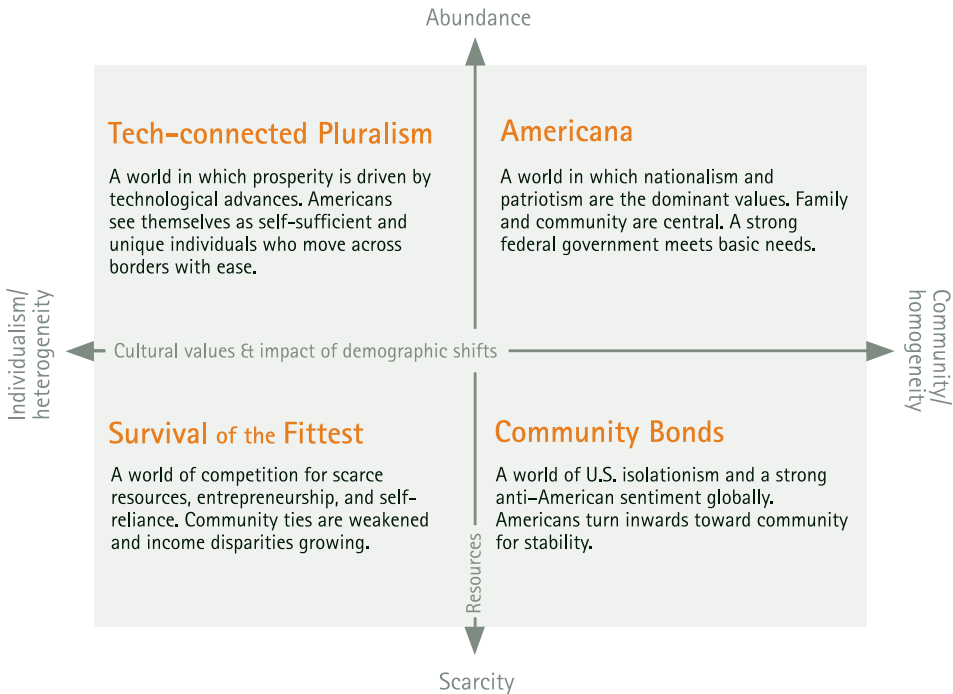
Abundance

Tech-connected Pluralism

A world in which prosperity is driven by technological advances. Americans see themselves as self-sufficient and unique individuals who move across borders with ease.

Americana

A world in which nationalism and patriotism are the dominant values. Family and community are central. A strong federal government meets basic needs.

Individualism/ heterogeneity

Cultural values & impact of demographic shifts

Community/ homogeneity

Survival of the Fittest

A world of competition for scarce resources, entrepreneurship, and self-reliance. Community ties are weakened and income disparities growing.

Community Bonds

A world of U.S. isolationism and a strong anti-American sentiment globally. Americans turn inwards toward community for stability.

Resources

Scarcity